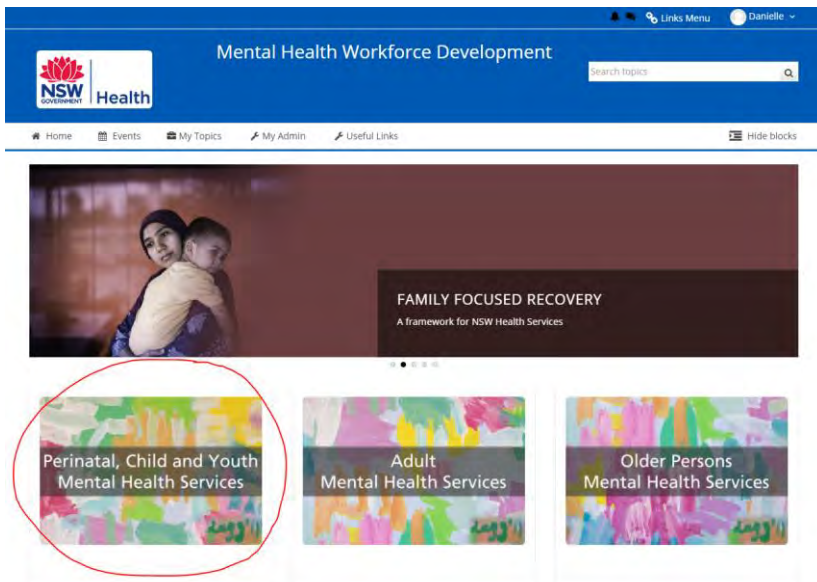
Links Menu Danielle

NSW GOVERNMENT Health

Mental Health Workforce Development

Search topics

Home Events My Topics My Admin Useful Links Hide blocks

FAMILY FOCUSED RECOVERY

A framework for NSW Health Services

Perinatal, Child and Youth Mental Health Services

Adult Mental Health Services

Older Persons Mental Health Services